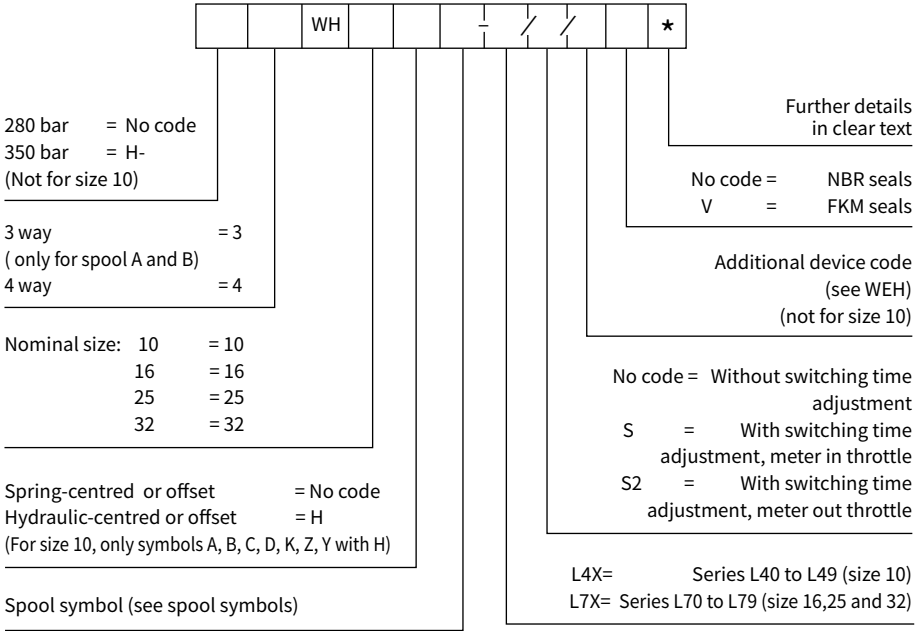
WH – / / *

280 bar = No code
350 bar = H-
(Not for size 10)

3 way = 3
( only for spool A and B)
4 way = 4

Nominal size: 10 = 10
16 = 16
25 = 25
32 = 32

Spring-centred or offset = No code
Hydraulic-centred or offset = H
(For size 10, only symbols A, B, C, D, K, Z, Y with H)

Spool symbol (see spool symbols)

Further details in clear text

No code = NBR seals
V = FKM seals

Additional device code (see WEH) (not for size 10)

No code = Without switching time adjustment
S = With switching time adjustment, meter in throttle
S2 = With switching time adjustment, meter out throttle

L4X= Series L40 to L49 (size 10)
L7X= Series L70 to L79 (size 16,25 and 32)